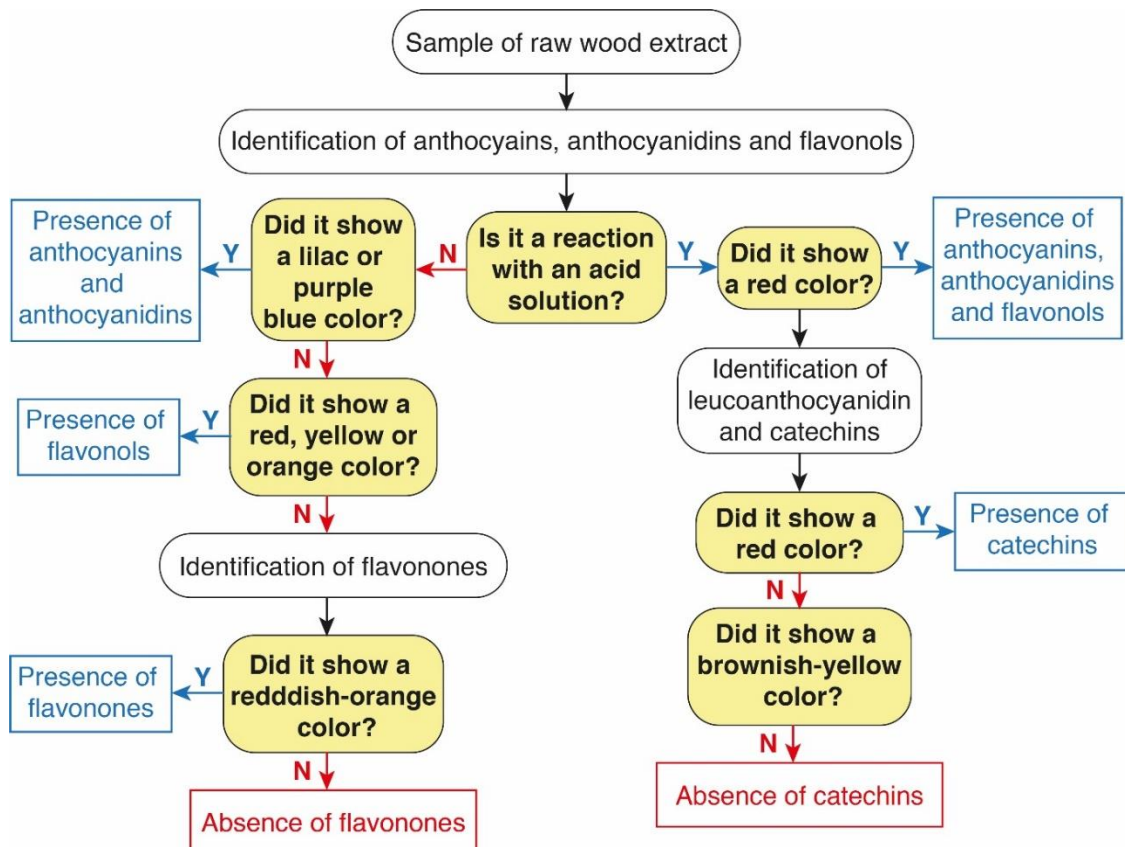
Sample of raw wood extract

Identification of anthocyains, anthocyanidins and flavonols

Is it a reaction with an acid solution?

N

Did it show a lilac or purple blue color?

Y

Presence of anthocyanins and anthocyanidins

N

Did it show a red, yellow or orange color?

Y

Presence of flavonols

N

Identification of flavonones

Did it show a redddish-orange color?

Y

Presence of flavonones

N

Absence of flavonones

Y

Did it show a red color?

Y

Presence of anthocyanins, anthocyanidins and flavonols

Identification of leucoanthocyanidin and catechins

Did it show a red color?

Y

Presence of catechins

N

Did it show a brownish-yellow color?

N

Absence of catechins